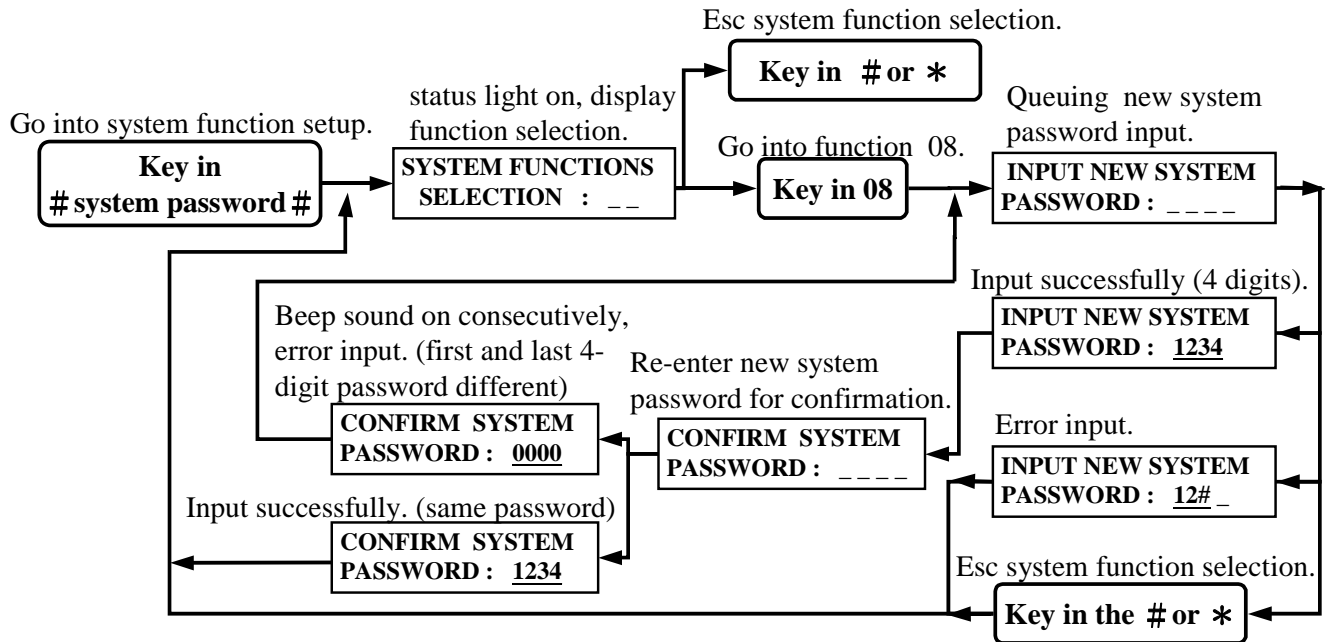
Esc system function selection.

Key in # or *

Go into system function setup.

Key in # system password #

status light on, display function selection.

SYSTEM FUNCTIONS SELECTION : _ _

Go into function 08.

Key in 08

Queuing new system password input.

INPUT NEW SYSTEM PASSWORD : _ _ _ _

Input successfully (4 digits).

INPUT NEW SYSTEM PASSWORD : 1234

Beep sound on consecutively, error input. (first and last 4-digit password different)

CONFIRM SYSTEM PASSWORD : 0000

Re-enter new system password for confirmation.

CONFIRM SYSTEM PASSWORD : _ _ _ _

Error input.

INPUT NEW SYSTEM PASSWORD : 12# _

Input successfully. (same password)

CONFIRM SYSTEM PASSWORD : 1234

Esc system function selection.

Key in the # or *